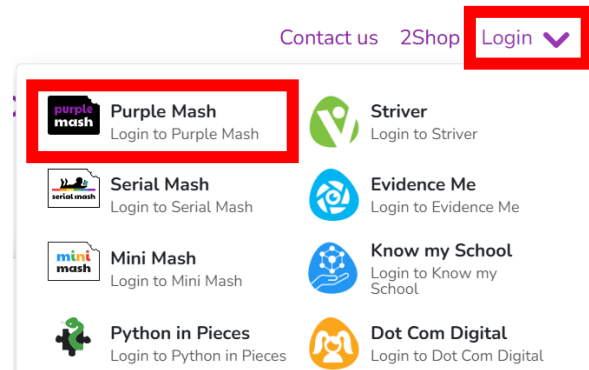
Contact us 2Shop Login

purple mash
Purple Mash
Login to Purple Mash

serial mash
Serial Mash
Login to Serial Mash

mini mash
Mini Mash
Login to Mini Mash

Python in Pieces
Login to Python in Pieces

Striver
Login to Striver

Evidence Me
Login to Evidence Me

Know my School
Login to Know my School

Dot Com Digital
Login to Dot Com Digital